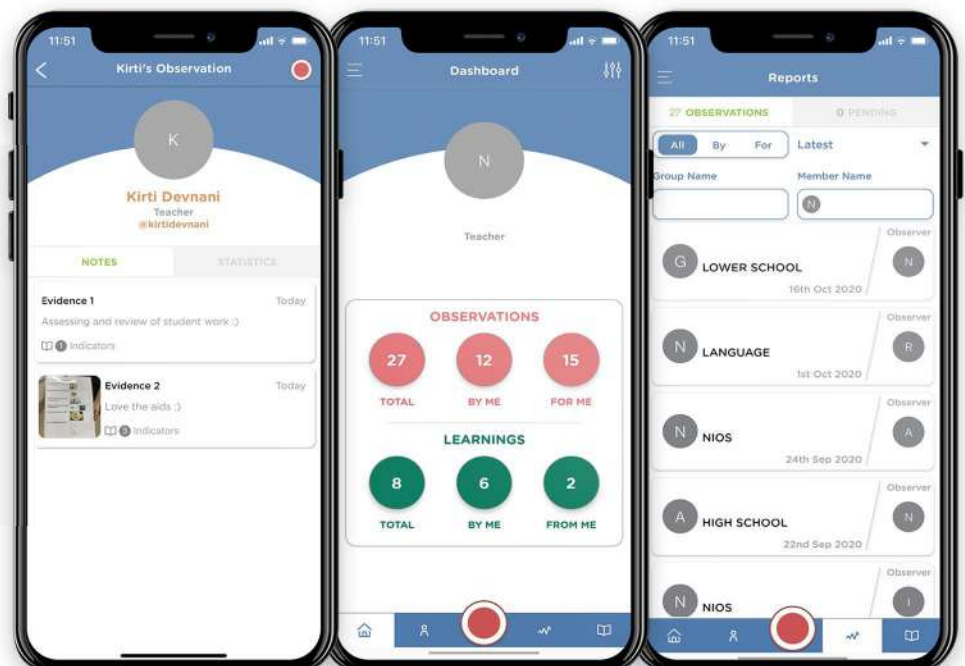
11:51

Kirti's Observation

K

Kirti Devnani
Teacher
@kirtidevnani

NOTES

STATISTICS

Evidence 1
Today
Assessing and review of student work :)
1 Indicators

Evidence 2
Today
Love the aids :)
3 Indicators

11:51

Dashboard

N

Teacher

OBSERVATIONS

27
TOTAL

12
BY ME

15
FOR ME

LEARNINGS

8
TOTAL

6
BY ME

2
FROM ME

11:51

Reports

27 OBSERVATIONS

0 PENDING

All
By
For
Latest

Group Name
Member Name

N

G LOWER SCHOOL
16th Oct 2020
Observer
N

N LANGUAGE
1st Oct 2020
Observer
R

N NIOS
24th Sep 2020
Observer
A

A HIGH SCHOOL
22nd Sep 2020
Observer
N

N NIOS
Observer
I